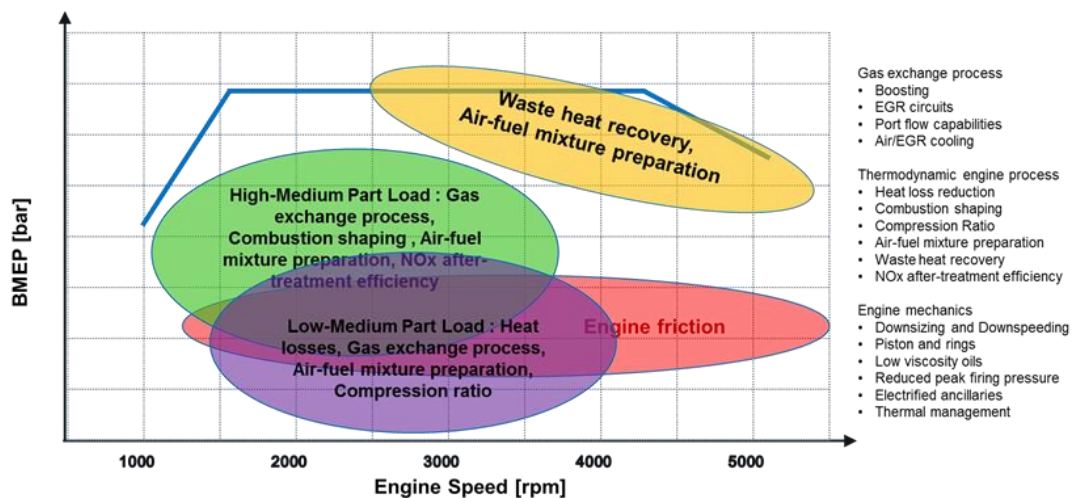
BMEP [bar]

Waste heat recovery, Air-fuel mixture preparation

High-Medium Part Load : Gas exchange process, Combustion shaping , Air-fuel mixture preparation, NOx after-treatment efficiency

Engine friction

Low-Medium Part Load : Heat losses, Gas exchange process, Air-fuel mixture preparation, Compression ratio

1000 2000 3000 4000 5000

Engine Speed [rpm]

Gas exchange process
• Boosting
• EGR circuits
• Port flow capabilities
• Air/EGR cooling

Thermodynamic engine process
• Heat loss reduction
• Combustion shaping
• Compression Ratio
• Air-fuel mixture preparation
• Waste heat recovery
• NOx after-treatment efficiency

Engine mechanics
• Downsizing and Downspeeding
• Piston and rings
• Low viscosity oils
• Reduced peak firing pressure
• Electrified ancillaries
• Thermal management